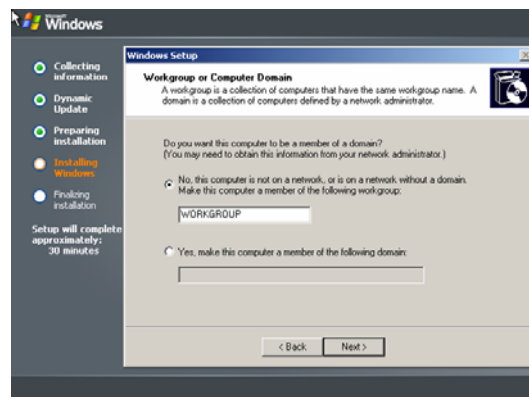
Microsoft Windows

Collecting information

Dynamic Update

Preparing installation

Installing Windows

Finalizing installation

Setup will complete approximately: 30 minutes

Windows Setup

Workgroup or Computer Domain

A workgroup is a collection of computers that have the same workgroup name. A domain is a collection of computers defined by a network administrator.

Do you want this computer to be a member of a domain?
(You may need to obtain this information from your network administrator.)

No, this computer is not on a network, or is on a network without a domain. Make this computer a member of the following workgroup:

WORKGROUP

Yes, make this computer a member of the following domain:

< Back

Next >